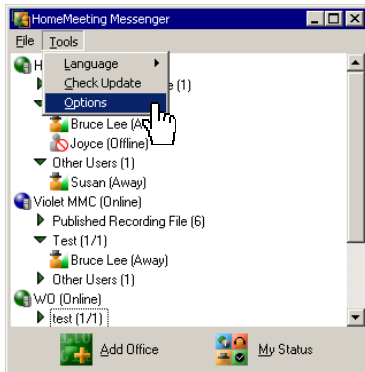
HomeMeeting Messenger
File Tools
Language
Check Update
Options
H
e (1)
Bruce Lee (A
Joyce (Offline)
Other Users (1)
Susan (Away)
Violet MMC (Online)
Published Recording File (6)
Test (1/1)
Bruce Lee (Away)
Other Users (1)
WO (Online)
test (1/1)
Add Office
My Status